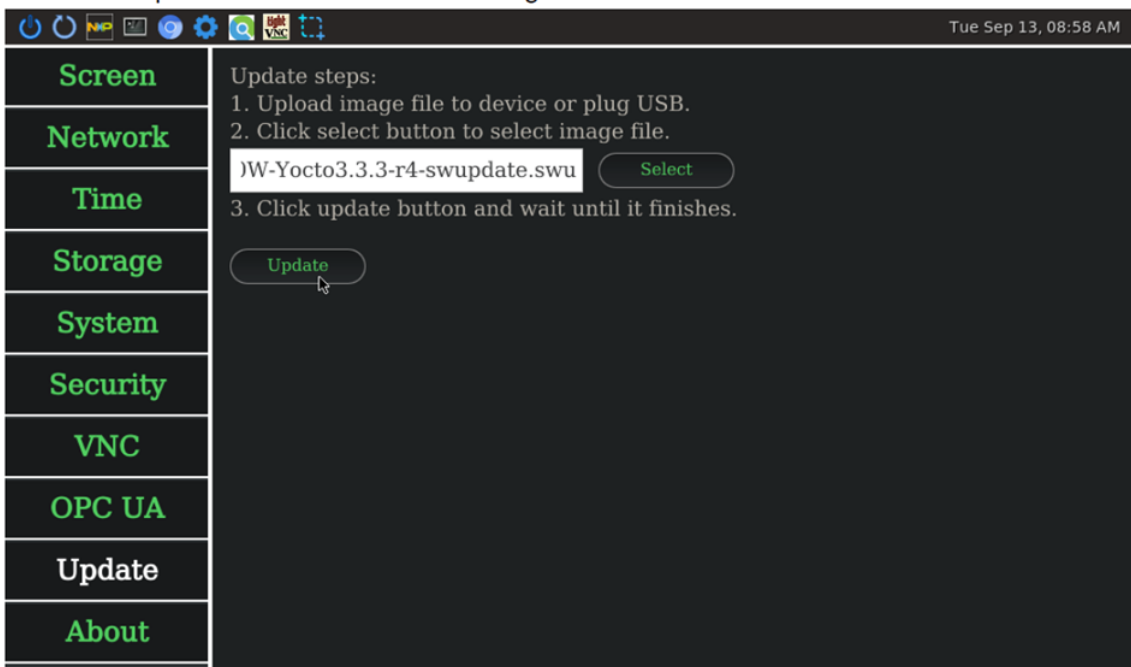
Tue Sep 13, 08:58 AM

Screen
Network
Time
Storage
System
Security
VNC
OPC UA
Update
About

Update steps:
1. Upload image file to device or plug USB.
2. Click select button to select image file.

)W-Yocto3.3.3-r4-swupdate.swu

Select

3. Click update button and wait until it finishes.

Update